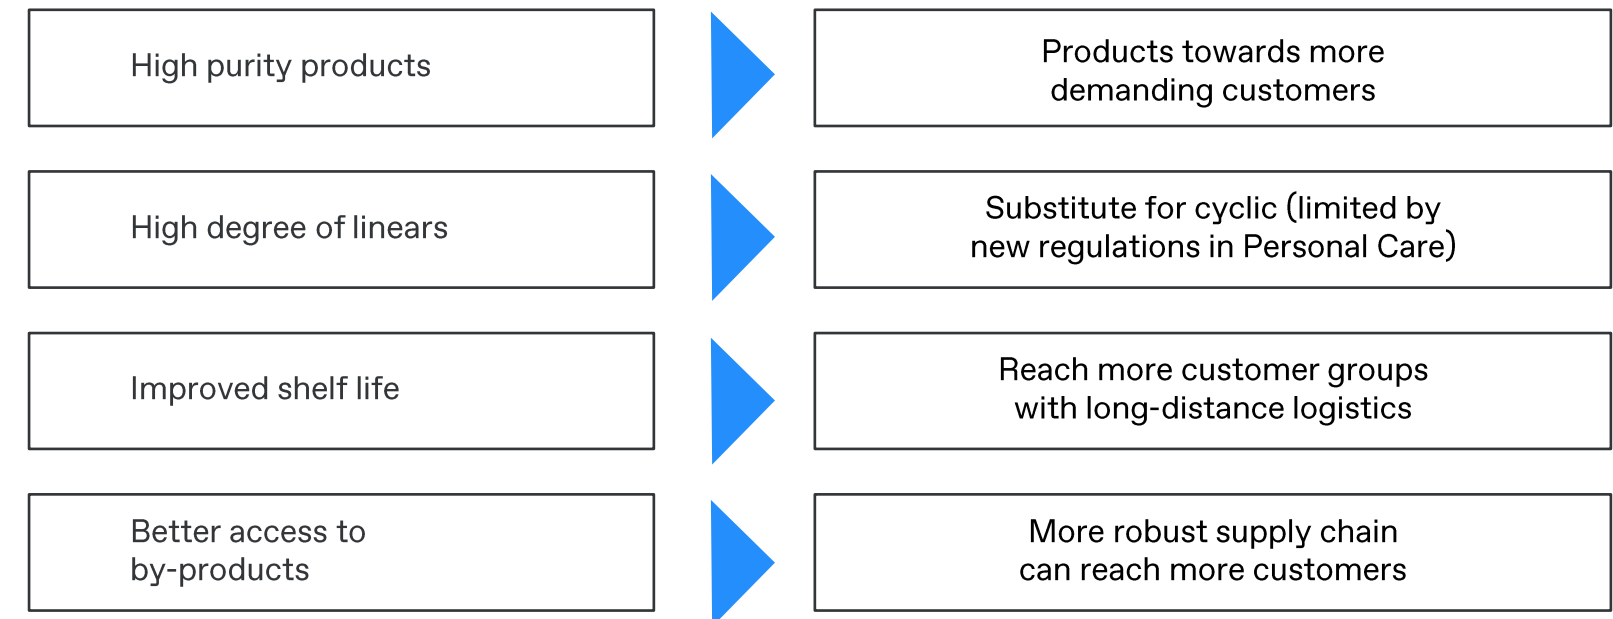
High purity products

Products towards more demanding customers

High degree of linears

Substitute for cyclic (limited by new regulations in Personal Care)

Improved shelf life

Reach more customer groups with long-distance logistics

Better access to by-products

More robust supply chain can reach more customers